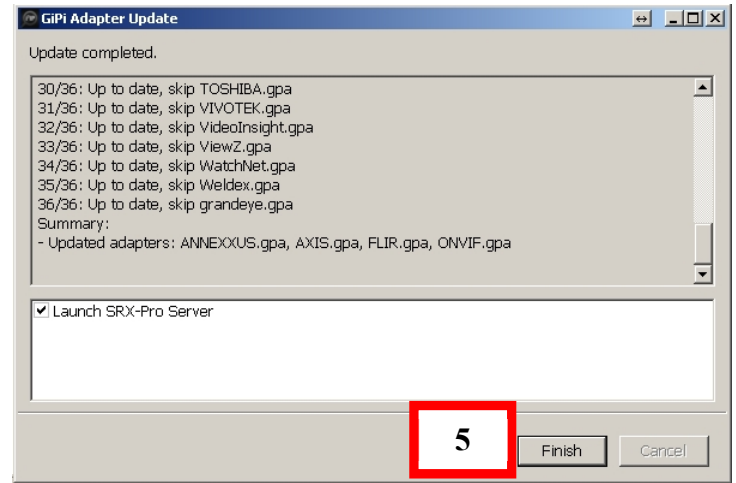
GiPi Adapter Update

Update completed.

30/36: Up to date, skip TOSHIBA.gpa
31/36: Up to date, skip VIVOTEK.gpa
32/36: Up to date, skip VideoInsight.gpa
33/36: Up to date, skip ViewZ.gpa
34/36: Up to date, skip WatchNet.gpa
35/36: Up to date, skip Weldex.gpa
36/36: Up to date, skip grandeye.gpa
Summary:
- Updated adapters: ANNEXXUS.gpa, AXIS.gpa, FLIR.gpa, ONVIF.gpa

✔ Launch SRX-Pro Server

5

Finish

Cancel